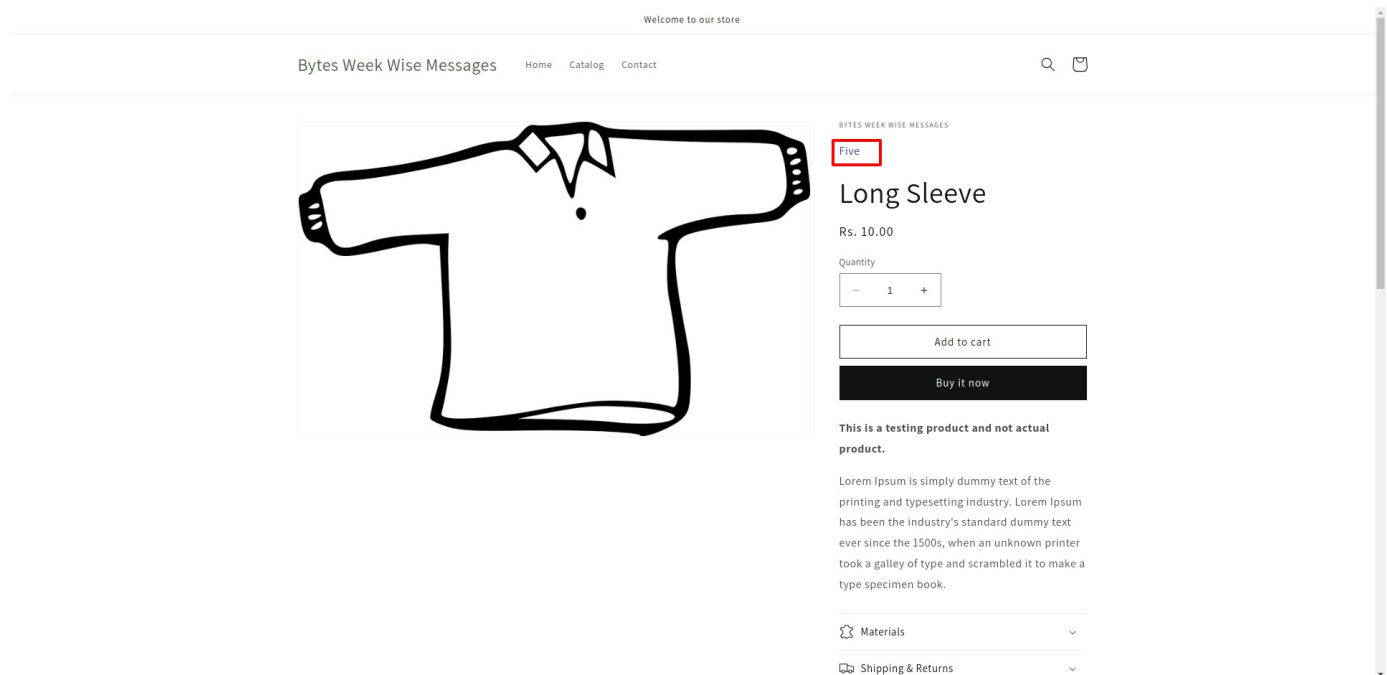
Welcome to our store

Bytes Week Wise Messages

Home Catalog Contact

BYTES WEEK WISE MESSAGES

Five

Long Sleeve

Rs. 10.00

Quantity

− 1 +

Add to cart

Buy it now

**This is a testing product and not actual product.**

Lorem Ipsum is simply dummy text of the printing and typesetting industry. Lorem Ipsum has been the industry's standard dummy text ever since the 1500s, when an unknown printer took a galley of type and scrambled it to make a type specimen book.

Materials

Shipping & Returns